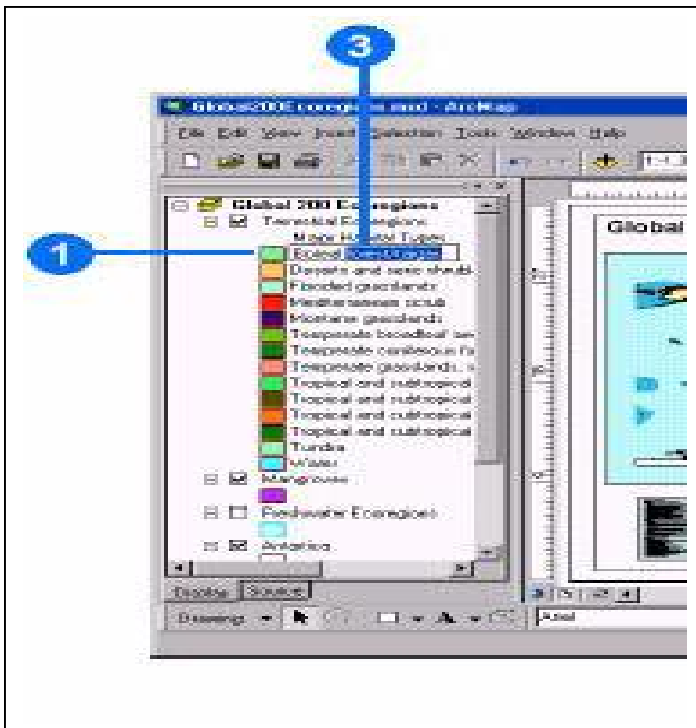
3

Global200Ecoregions.mxd - ArcMap

File Edit View Insert Selection Tools Window Help

Global 200 Ecoregions
Terrestrial Ecoregions
Major Habitat Types

1

Boreal forests/taiga
Deserts and xeric shrubl
Flooded grasslands
Mediterranean scrub
Montane grasslands
Temperate broadleaf an
Temperate coniferous fo
Temperate grasslands, s
Tropical and subtropical
Tropical and subtropical
Tropical and subtropical
Tropical and subtropical
Tundra
Water
Mangroves
Freshwater Ecoregions
Antartica

Display Source

Drawing

Arial

Global